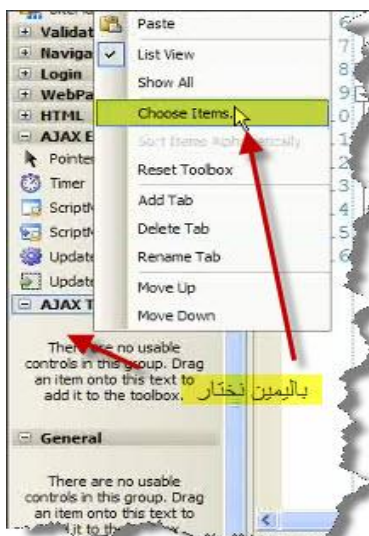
Validat
Naviga
Login
WebPa
HTML
AJAX E
Pointer
Timer
ScriptM
ScriptM
Update
Update
AJAX T

Paste
List View
Show All
Choose Items...
Sort Items Alphabetically
Reset Toolbox
Add Tab
Delete Tab
Rename Tab
Move Up
Move Down

There are no usable controls in this group. Drag an item onto this text to add it to the toolbox.

باليمين نختار

General

There are no usable controls in this group. Drag an item onto this text to add it to the toolbox.